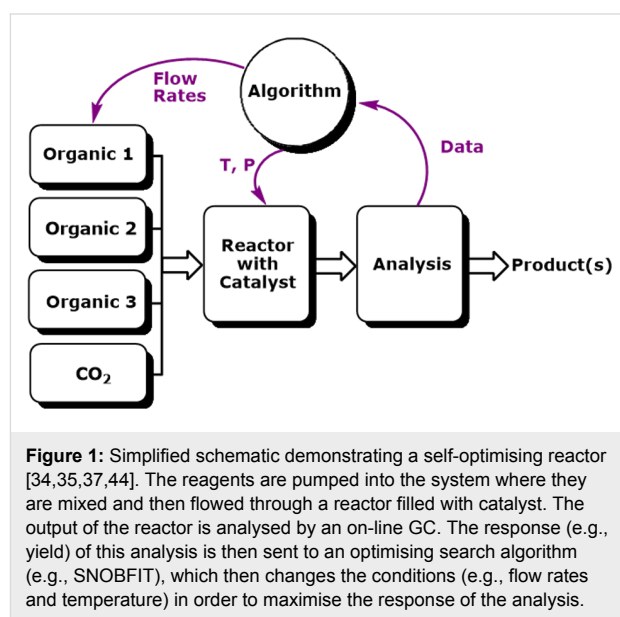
Flow Rates

Algorithm

Organic 1

T, P

Data

Organic 2

Reactor with Catalyst

Analysis

Product(s)

Organic 3

$CO_2$

**Figure 1:** Simplified schematic demonstrating a self-optimising reactor [34,35,37,44]. The reagents are pumped into the system where they are mixed and then flowed through a reactor filled with catalyst. The output of the reactor is analysed by an on-line GC. The response (e.g., yield) of this analysis is then sent to an optimising search algorithm (e.g., SNOBFIT), which then changes the conditions (e.g., flow rates and temperature) in order to maximise the response of the analysis.